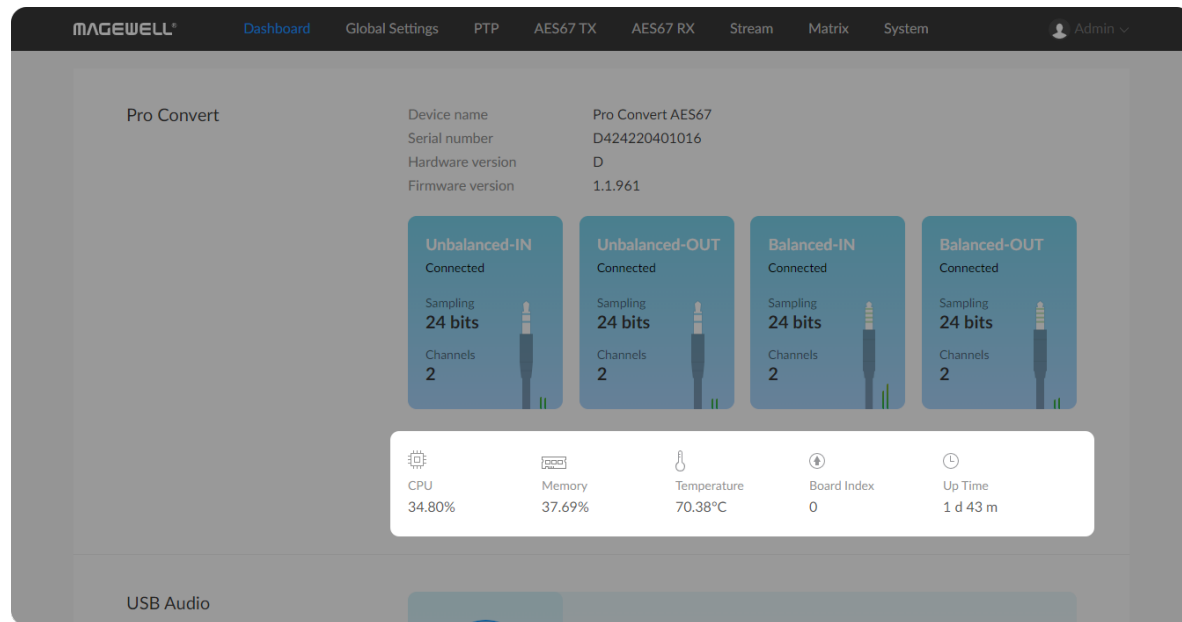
MAGEWELL® Dashboard Global Settings PTP AES67 TX AES67 RX Stream Matrix System Admin

Pro Convert

Device name Pro Convert AES67
Serial number D424220401016
Hardware version D
Firmware version 1.1.961

Unbalanced-IN
Connected
Sampling
24 bits
Channels
2

Unbalanced-OUT
Connected
Sampling
24 bits
Channels
2

Balanced-IN
Connected
Sampling
24 bits
Channels
2

Balanced-OUT
Connected
Sampling
24 bits
Channels
2

CPU
34.80%

Memory
37.69%

Temperature
70.38°C

Board Index
0

Up Time
1 d 43 m

USB Audio